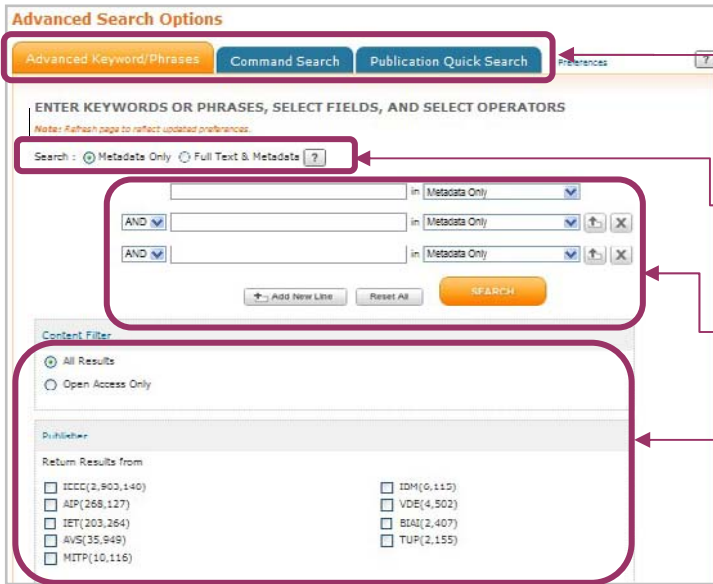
Advanced Search Options

Advanced Keyword/Phrases | Command Search | Publication Quick Search

Preferences ?

ENTER KEYWORDS OR PHRASES, SELECT FIELDS, AND SELECT OPERATORS

Note: Refresh page to reflect updated preferences.

Search : Metadata Only Full Text & Metadata ?

in Metadata Only

AND in Metadata Only

AND in Metadata Only

Add New Line Reset All SEARCH

Content Filter

All Results

Open Access Only

Publisher

Return Results from

ICCC(2,903,140)
AIP(268,127)
IET(203,264)
AVS(35,949)
MITP(10,116)

IDM(6,115)
VDE(4,502)
BIAI(2,407)
TUP(2,155)